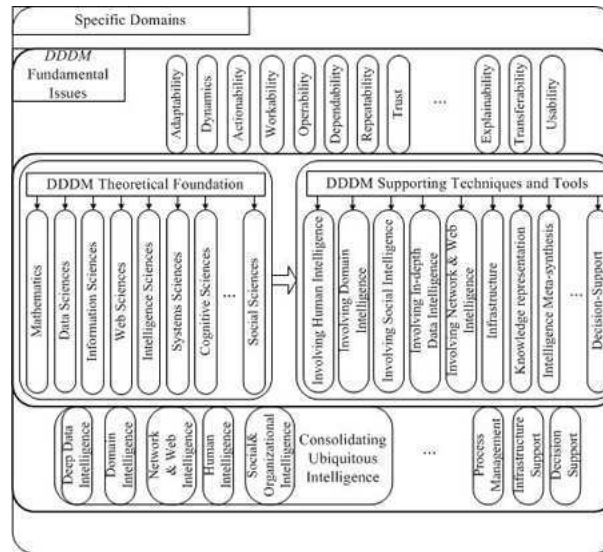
Specific Domains

DDDM Fundamental Issues

Adaptability

Dynamics

Actionability

Workability

Operability

Dependability

Repeatability

Trust

...

Explainability

Transferability

Usability

DDDM Theoretical Foundation

Mathematics

Data Sciences

Information Sciences

Web Sciences

Intelligence Sciences

Systems Sciences

Cognitive Sciences

...

Social Sciences

DDDM Supporting Techniques and Tools

Involving Human Intelligence

Involving Domain Intelligence

Involving Social Intelligence

Involving In-depth Data Intelligence

Involving Network & Web Intelligence

Infrastructure

Knowledge representation

Intelligence Meta-synthesis

...

Decision-Support

Deep Data Intelligence

Domain Intelligence

Network & Web Intelligence

Human Intelligence

Social& Organizational Intelligence

Consolidating Ubiquitous Intelligence

...

Process Management

Infrastructure Support

Decision Support